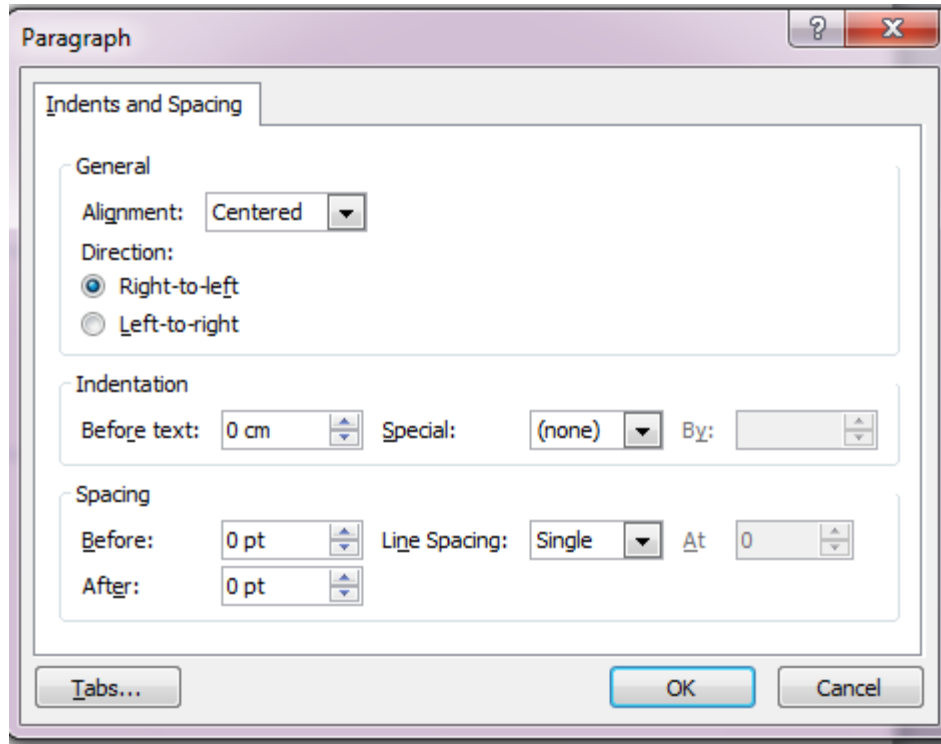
Paragraph

?

X

Indents and Spacing

General

Alignment: Centered

Direction:

Right-to-left

Left-to-right

Indentation

Before text: 0 cm

Special: (none)

By:

Spacing

Before: 0 pt

Line Spacing: Single

At 0

After: 0 pt

Tabs...

OK

Cancel